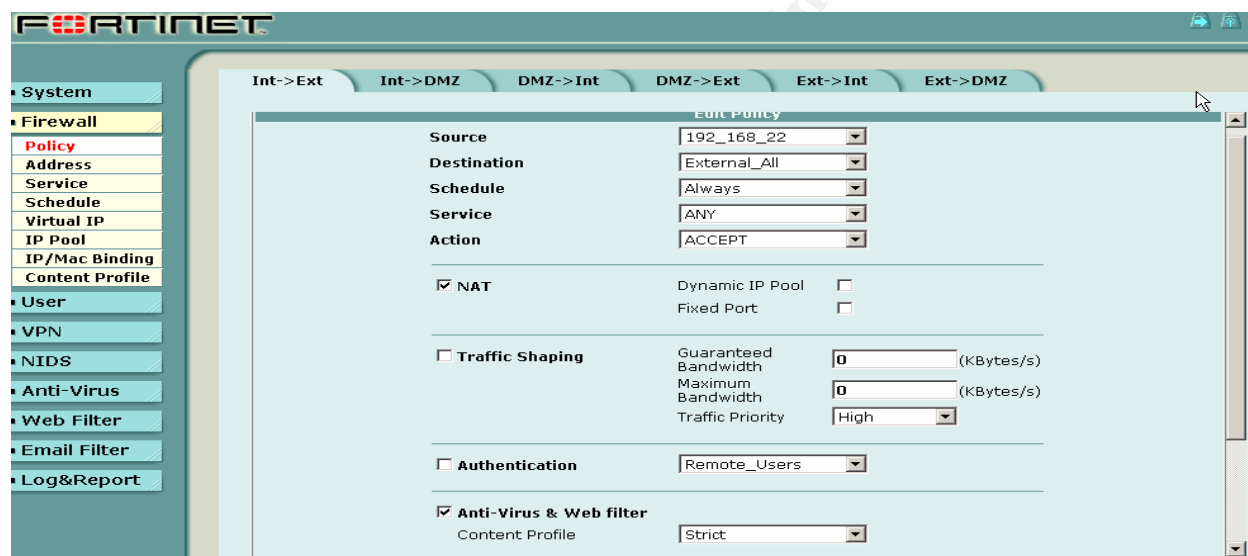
FORTINET

System
Firewall
Policy
Address
Service
Schedule
Virtual IP
IP Pool
IP/Mac Binding
Content Profile
User
VPN
NIDS
Anti-Virus
Web Filter
Email Filter
Log&Report

Int->Ext | Int->DMZ | DMZ->Int | DMZ->Ext | Ext->Int | Ext->DMZ

Edit Policy

Source 192_168_22
Destination External_All
Schedule Always
Service ANY
Action ACCEPT

☑ NAT
Dynamic IP Pool ☐
Fixed Port ☐

☐ Traffic Shaping
Guaranteed Bandwidth 0 (KBytes/s)
Maximum Bandwidth 0 (KBytes/s)
Traffic Priority High

☐ Authentication Remote_Users

☑ Anti-Virus & Web filter
Content Profile Strict